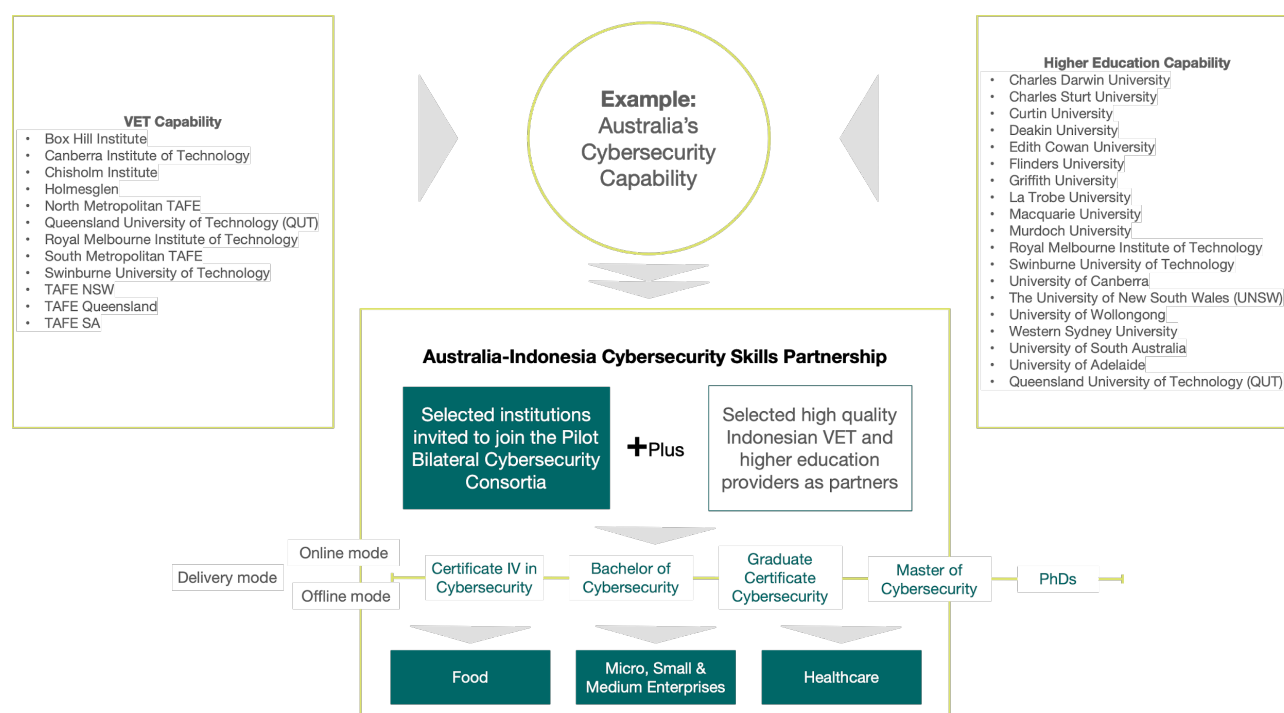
VET Capability
- Box Hill Institute
- Canberra Institute of Technology
- Chisholm Institute
- Holmesglen
- North Metropolitan TAFE
- Queensland University of Technology (QUT)
- Royal Melbourne Institute of Technology
- South Metropolitan TAFE
- Swinburne University of Technology
- TAFE NSW
- TAFE Queensland
- TAFE SA

Example: Australia's Cybersecurity Capability

Higher Education Capability
- Charles Darwin University
- Charles Sturt University
- Curtin University
- Deakin University
- Edith Cowan University
- Flinders University
- Griffith University
- La Trobe University
- Macquarie University
- Murdoch University
- Royal Melbourne Institute of Technology
- Swinburne University of Technology
- University of Canberra
- The University of New South Wales (UNSW)
- University of Wollongong
- Western Sydney University
- University of South Australia
- University of Adelaide
- Queensland University of Technology (QUT)

Australia-Indonesia Cybersecurity Skills Partnership

Selected institutions invited to join the Pilot Bilateral Cybersecurity Consortia

+Plus

Selected high quality Indonesian VET and higher education providers as partners

Delivery mode

Online mode

Offline mode

Certificate IV in Cybersecurity

Bachelor of Cybersecurity

Graduate Certificate Cybersecurity

Master of Cybersecurity

PhDs

Food

Micro, Small & Medium Enterprises

Healthcare